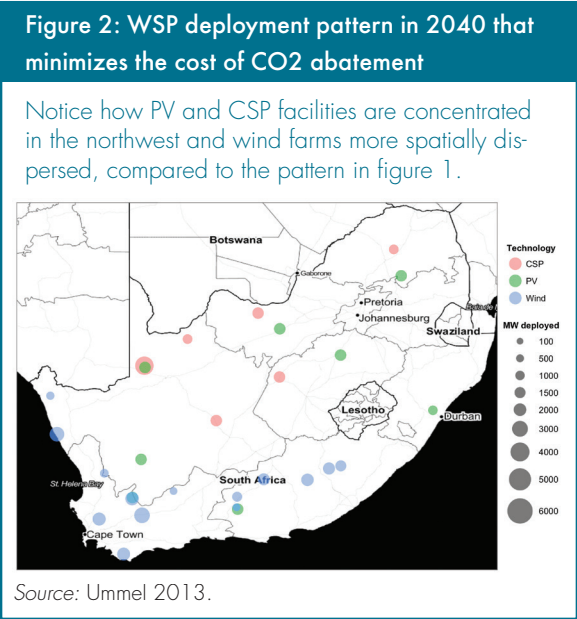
Figure 2: WSP deployment pattern in 2040 that minimizes the cost of CO2 abatement

Notice how PV and CSP facilities are concentrated in the northwest and wind farms more spatially dispersed, compared to the pattern in figure 1.

Botswana
Gaborone
Pretoria
Johannesburg
Swaziland
Lesotho
Durban
South Africa
St. Helena Bay
Cape Town

Technology
CSP
PV
Wind

MW deployed
100
500
1000
1500
2000
3000
4000
5000
6000

Source: Ummel 2013.